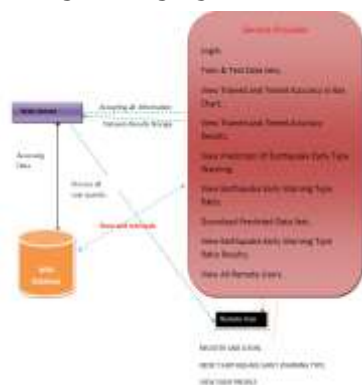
Service Provider

Login

Train & Test Data Sets

View Trained and Tested Accuracy in Bar Chart

View Trained and Tested Accuracy Results

View Prediction Of Earthquake Early Type Warning

View Earthquake Early Warning Type Ratio

Download Predicted Data Sets

View Earthquake Early Warning Type Ratio Results

View All Remote Users

Web Server

Accepting all information

Stores and Retrieve Results

Accessing Data

Process all user queries

Store and retrieve

Web Database

Remote User

REGISTER AND LOGIN,

PREDICT EARTHQUAKE EARLY WARNING TYPE,

VIEW YOUR PROFILE.